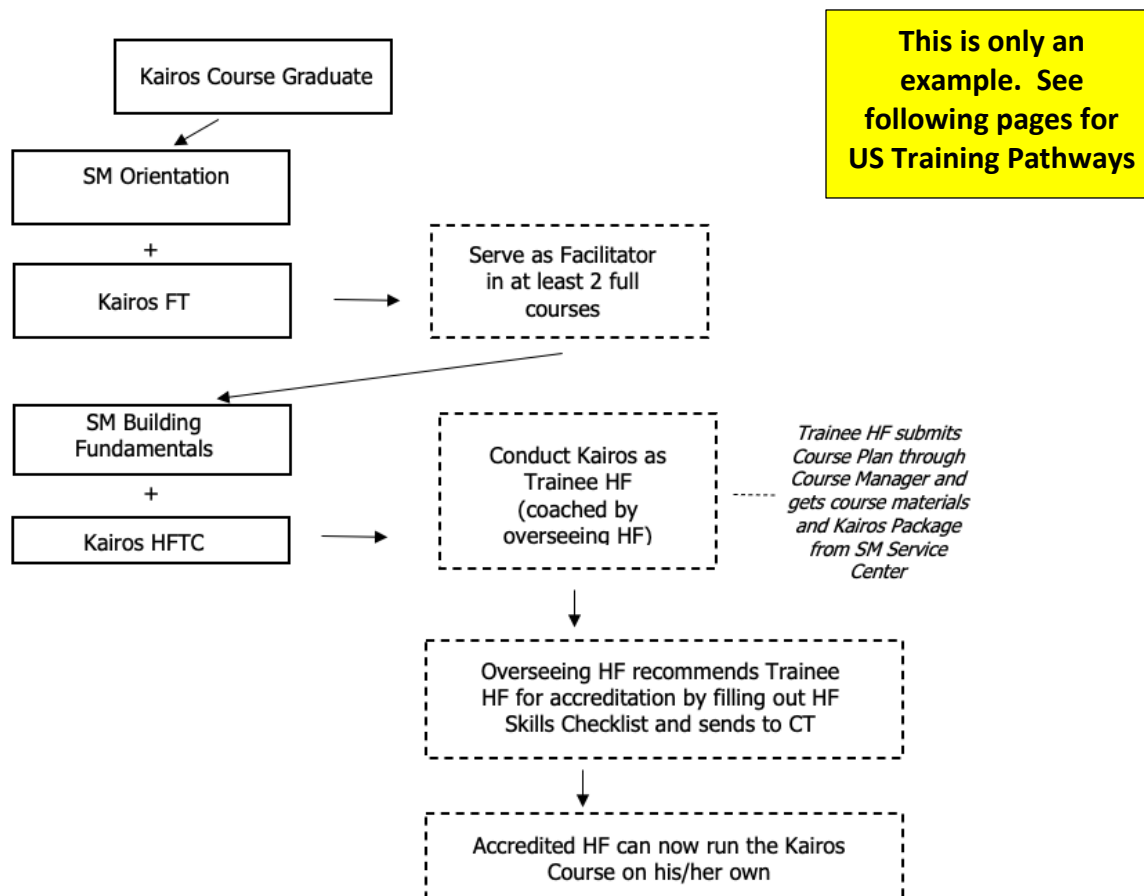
This is only an example. See following pages for US Training Pathways

Kairos Course Graduate

SM Orientation

+

Kairos FT

Serve as Facilitator in at least 2 full courses

SM Building Fundamentals

+

Kairos HFTC

Conduct Kairos as Trainee HF (coached by overseeing HF)

Trainee HF submits Course Plan through Course Manager and gets course materials and Kairos Package from SM Service Center

Overseeing HF recommends Trainee HF for accreditation by filling out HF Skills Checklist and sends to CT

Accredited HF can now run the Kairos Course on his/her own